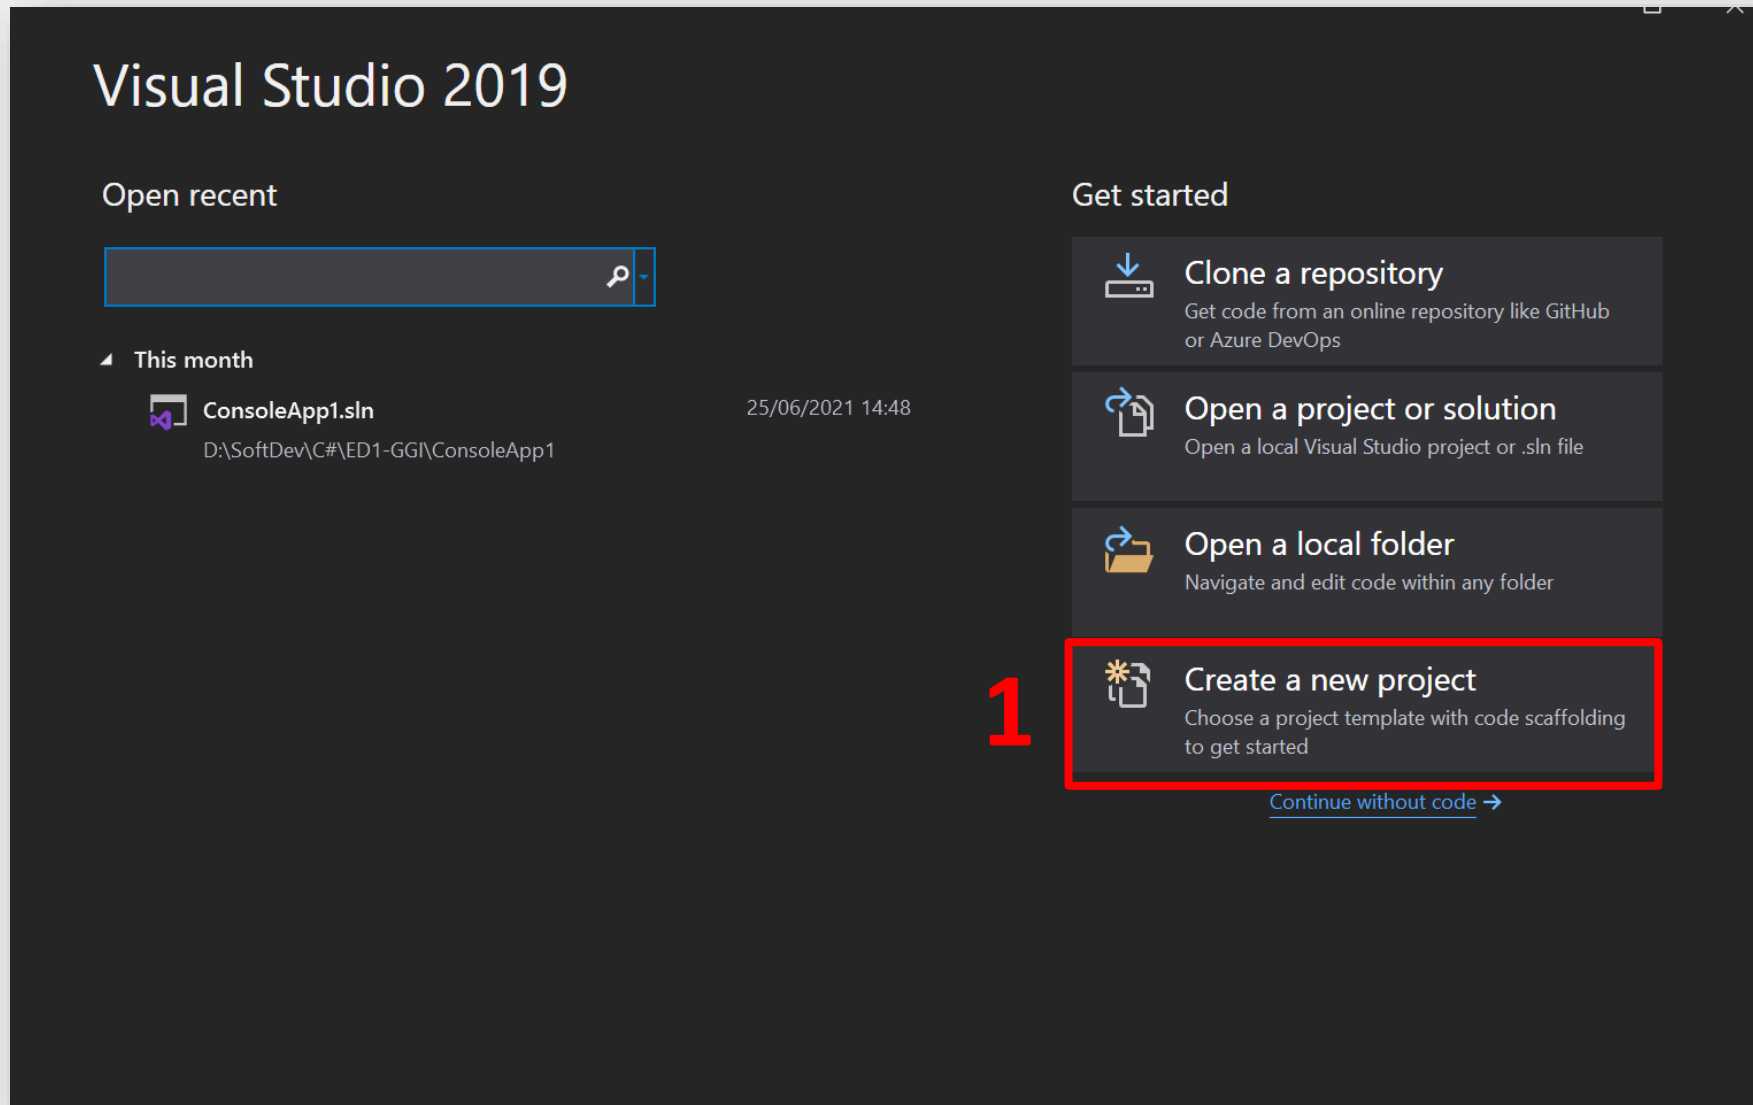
Visual Studio 2019

Open recent

This month

ConsoleApp1.sln
D:\SoftDev\C#\ED1-GGI\ConsoleApp1
25/06/2021 14:48

Get started

Clone a repository
Get code from an online repository like GitHub or Azure DevOps

Open a project or solution
Open a local Visual Studio project or .sln file

Open a local folder
Navigate and edit code within any folder

1

Create a new project
Choose a project template with code scaffolding to get started

Continue without code →